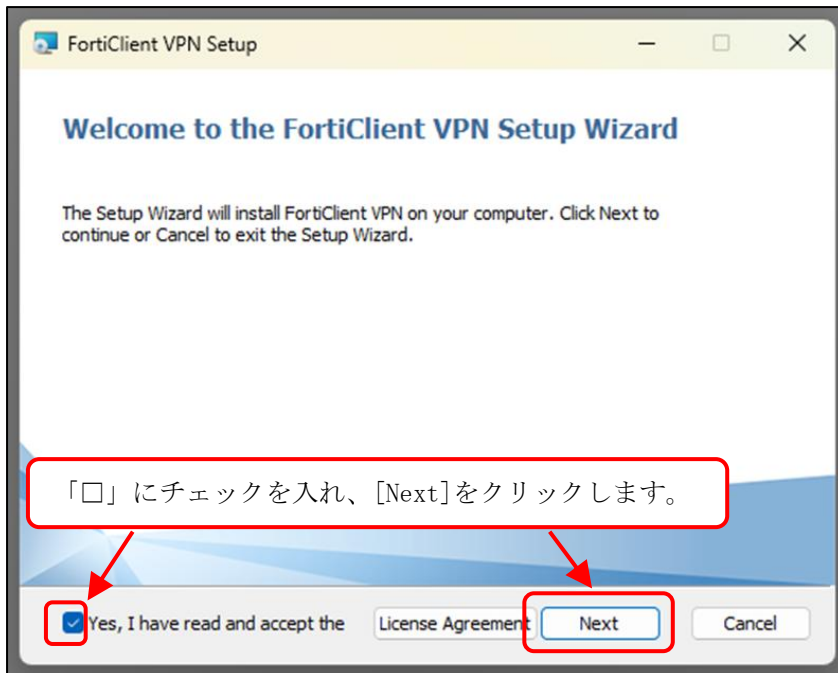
FortiClient VPN Setup

Welcome to the FortiClient VPN Setup Wizard

The Setup Wizard will install FortiClient VPN on your computer. Click Next to continue or Cancel to exit the Setup Wizard.

「□」にチェックを入れ、[Next]をクリックします。

Yes, I have read and accept the

License Agreement

Next

Cancel